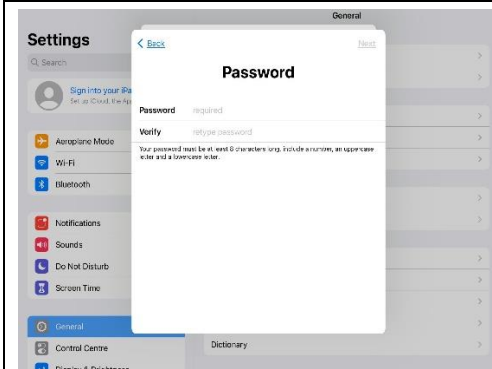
General

Settings

Search

Sign into your iPa
Set up iCloud, the Ap

Aeroplane Mode

Wi-Fi

Bluetooth

Notifications

Sounds

Do Not Disturb

Screen Time

General

Control Centre

Display & Brightness

< Back

Next

Password

Password required

Verify retype password

Your password must be at least 8 characters long, include a number, an uppercase letter and a lowercase letter.

Dictionary